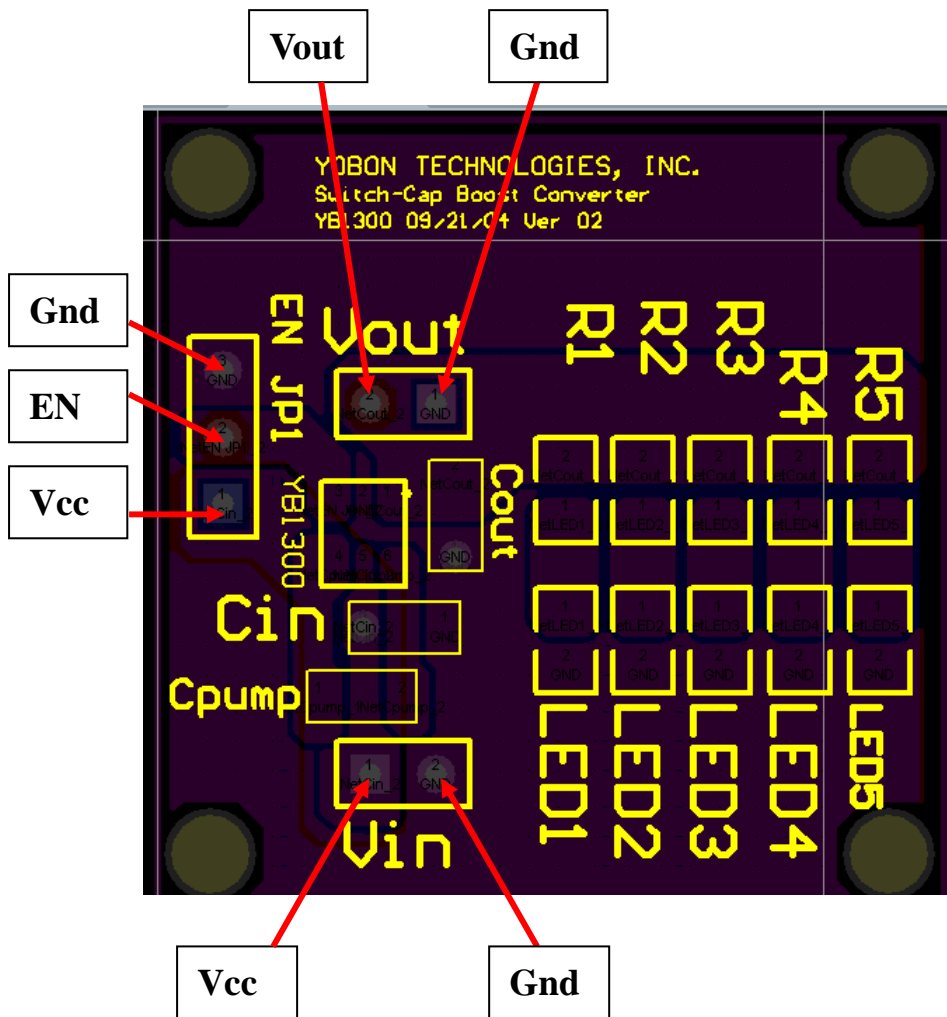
Vout

Gnd

YOBON TECHNOLOGIES, INC.
Switch-Cap Boost Converter
YB1300 09/21/04 Ver 02

Gnd

EN

Vcc

EN JP1

Vout

R1 R2 R3 R4 R5

3 GND

2 EN JP1

1 Vin

2 etCout_2

1 GND

YB1300

Cout

2 etCout

GND

Cin

etCin_2

1 GND

Cpump

Cpump_1

NetCpump_2

1 etVin_2

2 GND

Vin

2 etCout 1 etLED1

2 etCout 1 etLED2

2 etCout 1 etLED3

2 etCout 1 etLED4

2 etCout 1 etLED5

1 etLED1 2 GND

1 etLED2 2 GND

1 etLED3 2 GND

1 etLED4 2 GND

1 etLED5 2 GND

LED1 LED2 LED3 LED4 LED5

Vcc

Gnd